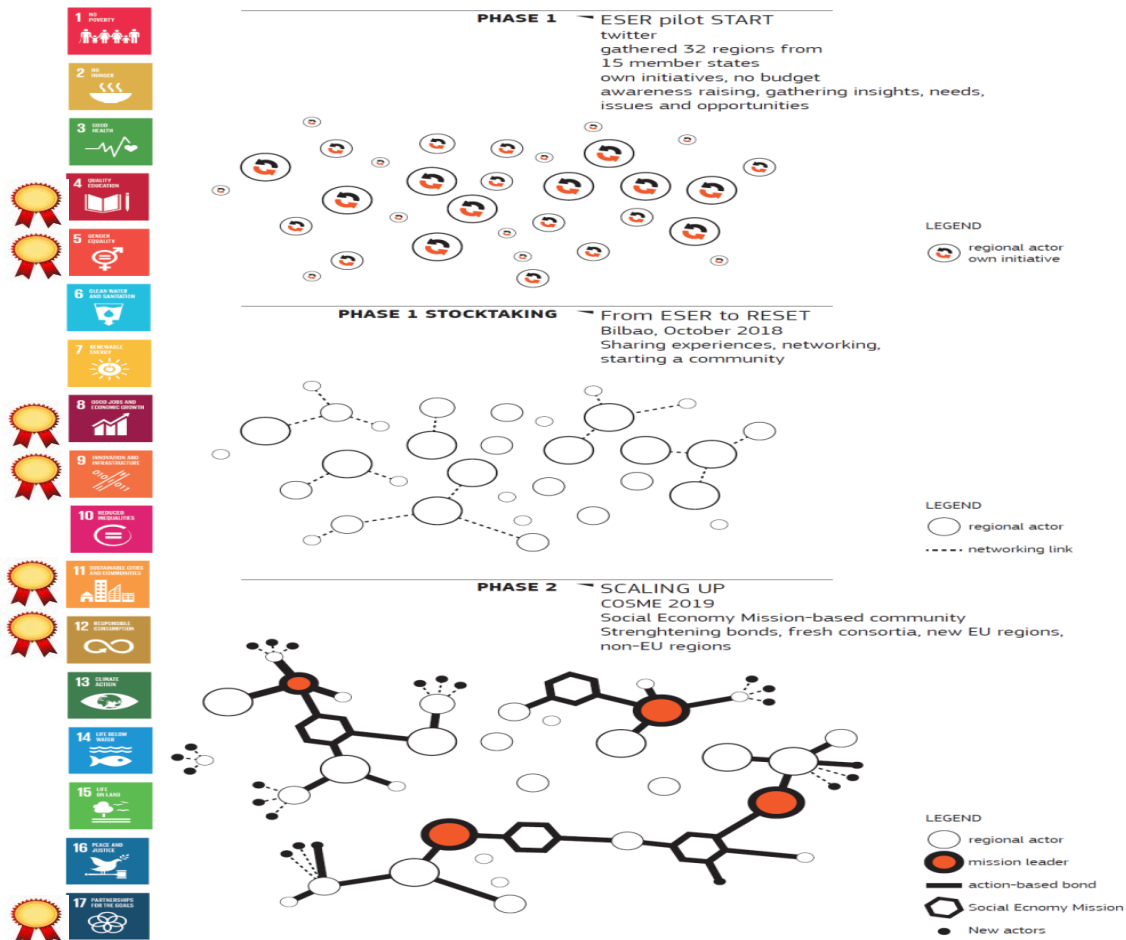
1 NO POVERTY

2 NO HUNGER

3 GOOD HEALTH

4 QUALITY EDUCATION

5 GENDER EQUALITY

6 CLEAN WATER AND SANITATION

7 RENEWABLE ENERGY

8 GOOD JOBS AND ECONOMIC GROWTH

9 INNOVATION AND INFRASTRUCTURE

10 REDUCED INEQUALITIES

11 SUSTAINABLE CITIES AND COMMUNITIES

12 RESPONSIBLE CONSUMPTION

13 CLIMATE ACTION

14 LIFE BELOW WATER

15 LIFE ON LAND

16 PEACE AND JUSTICE

17 PARTNERSHIPS FOR THE GOALS

PHASE 1

ESER pilot START
twitter
gathered 32 regions from 15 member states
own initiatives, no budget
awareness raising, gathering insights, needs, issues and opportunities

LEGEND
regional actor own initiative

PHASE 1 STOCKTAKING

From ESER to RESET
Bilbao, October 2018
Sharing experiences, networking, starting a community

LEGEND
regional actor
networking link

PHASE 2

SCALING UP
COSME 2019
Social Economy Mission-based community
Strenghtening bonds, fresh consortia, new EU regions, non-EU regions

LEGEND
regional actor
mission leader
action-based bond
Social Ecnomy Mission
New actors